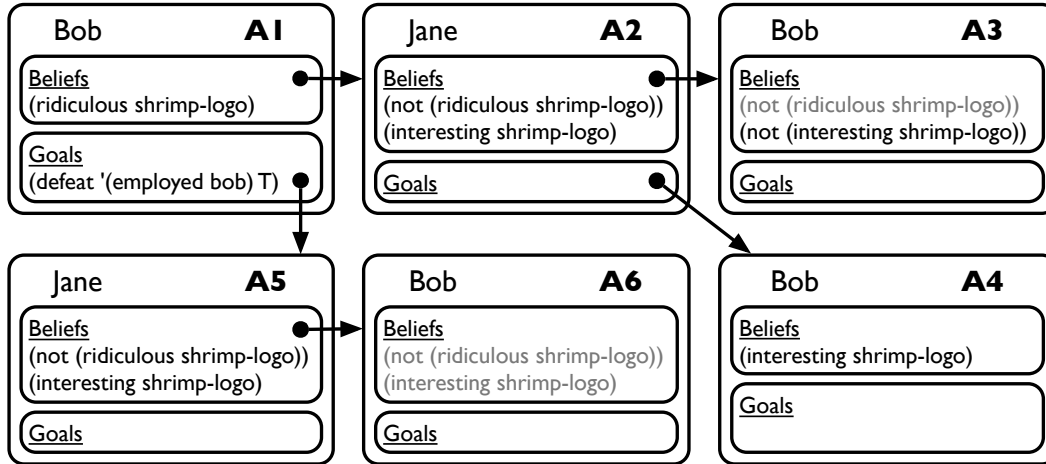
Bob **A1**
Beliefs
(ridiculous shrimp-logo)
Goals
(defeat '(employed bob) T)

Jane **A2**
Beliefs
(not (ridiculous shrimp-logo))
(interesting shrimp-logo)
Goals

Bob **A3**
Beliefs
(not (ridiculous shrimp-logo))
(not (interesting shrimp-logo))
Goals

Jane **A5**
Beliefs
(not (ridiculous shrimp-logo))
(interesting shrimp-logo)
Goals

Bob **A6**
Beliefs
(not (ridiculous shrimp-logo))
(interesting shrimp-logo)
Goals

Bob **A4**
Beliefs
(interesting shrimp-logo)
Goals